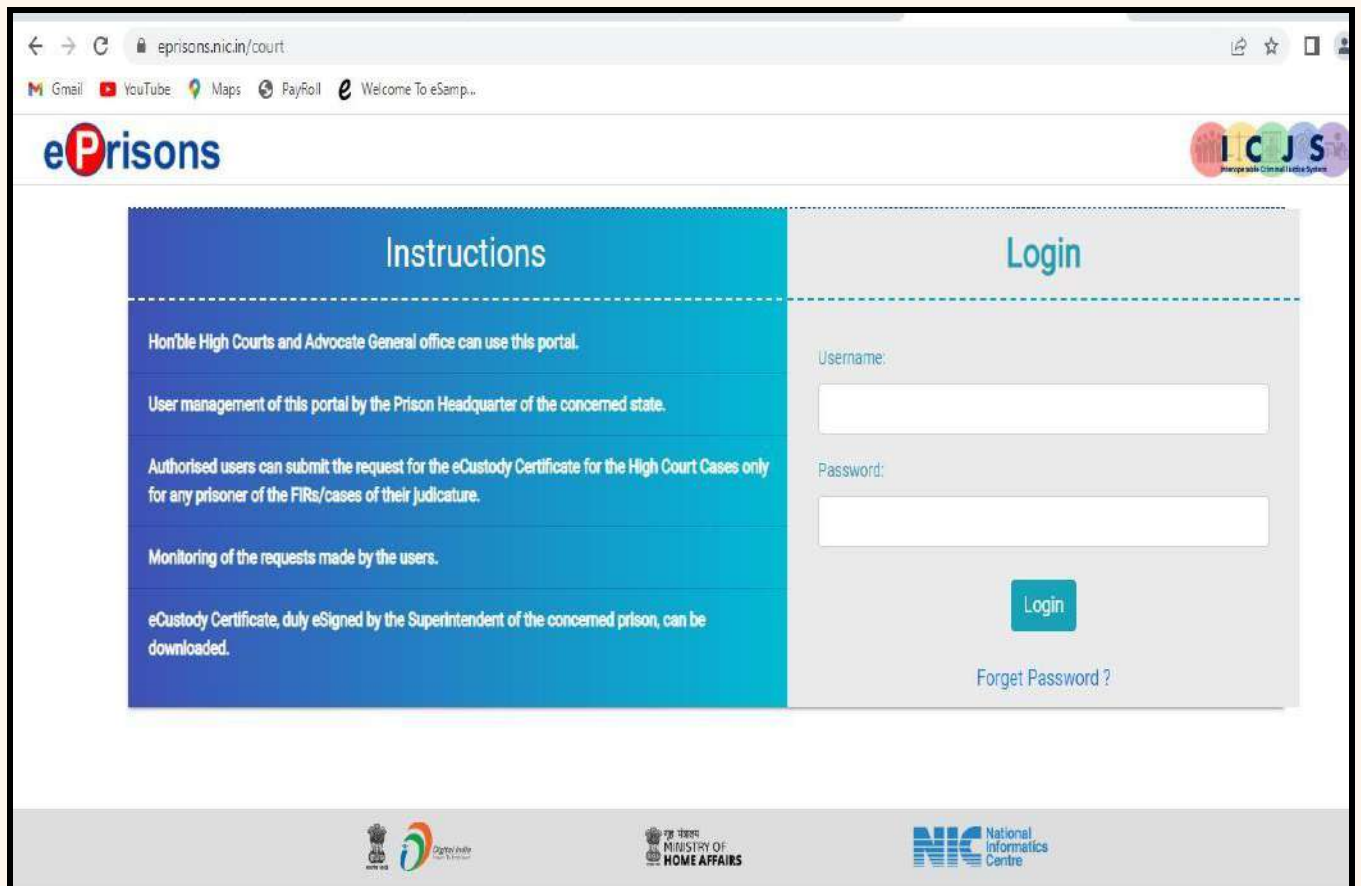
eprisons.nic.in/court

Gmail YouTube Maps PayRoll Welcome To eSamp...

ePrisons

ICJS
Interoperable Criminal Justice System

Instructions

Hon'ble High Courts and Advocate General office can use this portal.

User management of this portal by the Prison Headquarter of the concerned state.

Authorised users can submit the request for the eCustody Certificate for the High Court Cases only for any prisoner of the FIRs/cases of their judicature.

Monitoring of the requests made by the users.

eCustody Certificate, duly eSigned by the Superintendent of the concerned prison, can be downloaded.

Login

Username:

Password:

Login

Forget Password ?

Digital India

गृह मंत्रालय
MINISTRY OF
HOME AFFAIRS

NIC National Informatics Centre